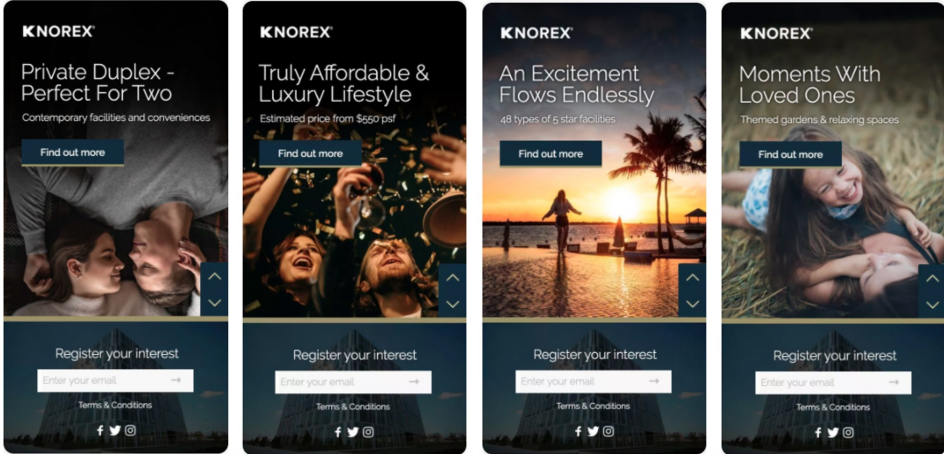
KNOREX

Private Duplex - Perfect For Two

Contemporary facilities and conveniences

Find out more

Register your interest

Enter your email →

Terms & Conditions

KNOREX

Truly Affordable & Luxury Lifestyle

Estimated price from $550 psf

Find out more

Register your interest

Enter your email →

Terms & Conditions

KNOREX

An Excitement Flows Endlessly

48 types of 5 star facilities

Find out more

Register your interest

Enter your email →

Terms & Conditions

KNOREX

Moments With Loved Ones

Themed gardens & relaxing spaces

Find out more

Register your interest

Enter your email →

Terms & Conditions